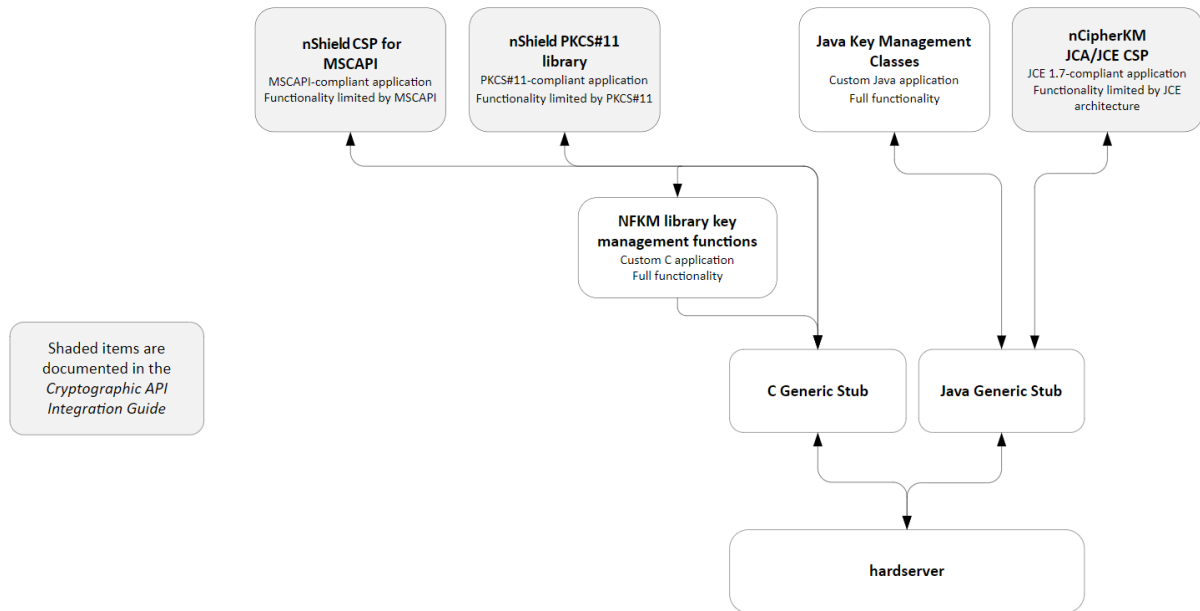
nShield CSP for MSCAPI
MSCAPI-compliant application
Functionality limited by MSCAPI

nShield PKCS#11 library
PKCS#11-compliant application
Functionality limited by PKCS#11

Java Key Management Classes
Custom Java application
Full functionality

nCipherKM JCA/JCE CSP
JCE 1.7-compliant application
Functionality limited by JCE architecture

NFKM library key management functions
Custom C application
Full functionality

Shaded items are documented in the *Cryptographic API Integration Guide*

C Generic Stub

Java Generic Stub

hardserver